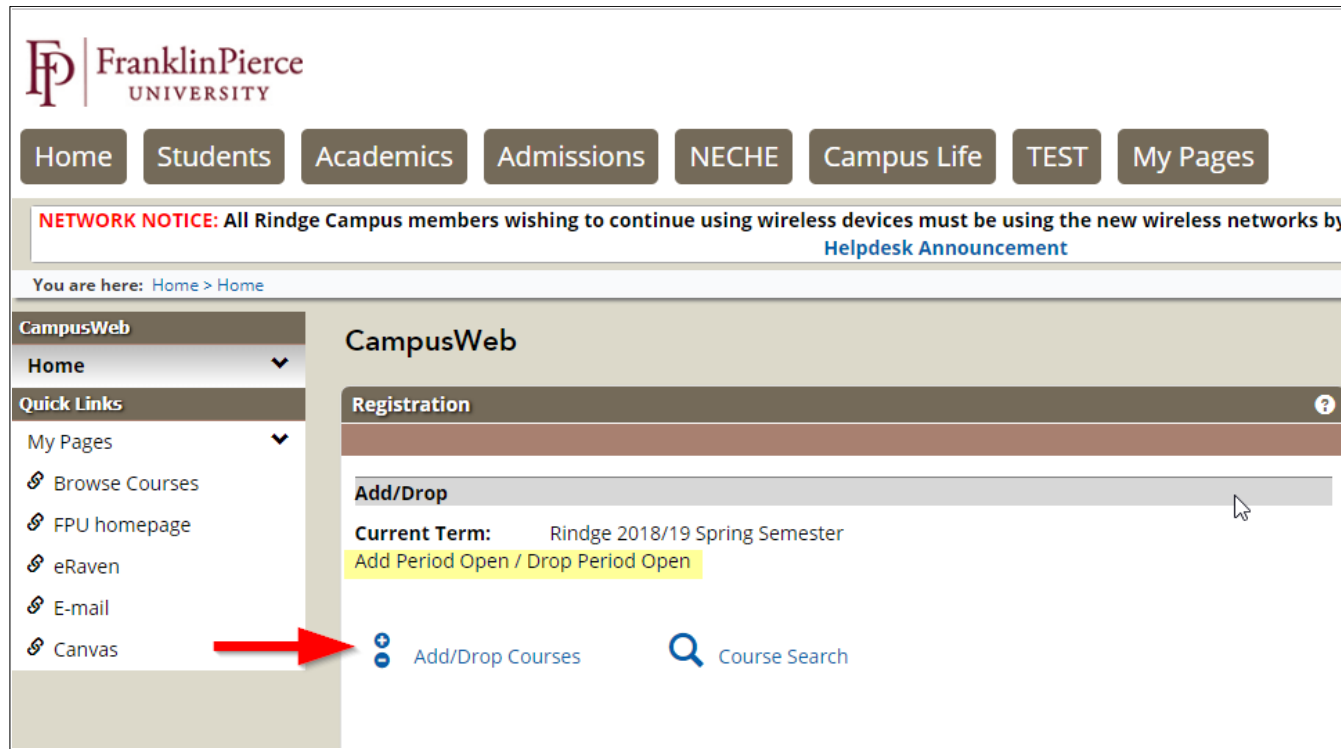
FP FranklinPierce UNIVERSITY

Home Students Academics Admissions NECHE Campus Life TEST My Pages

NETWORK NOTICE: All Rindge Campus members wishing to continue using wireless devices must be using the new wireless networks by
Helpdesk Announcement

You are here: Home > Home

CampusWeb
Home
Quick Links
My Pages
Browse Courses
FPU homepage
eRaven
E-mail
Canvas

CampusWeb

Registration

Add/Drop

Current Term: Rindge 2018/19 Spring Semester
Add Period Open / Drop Period Open

Add/Drop Courses Course Search